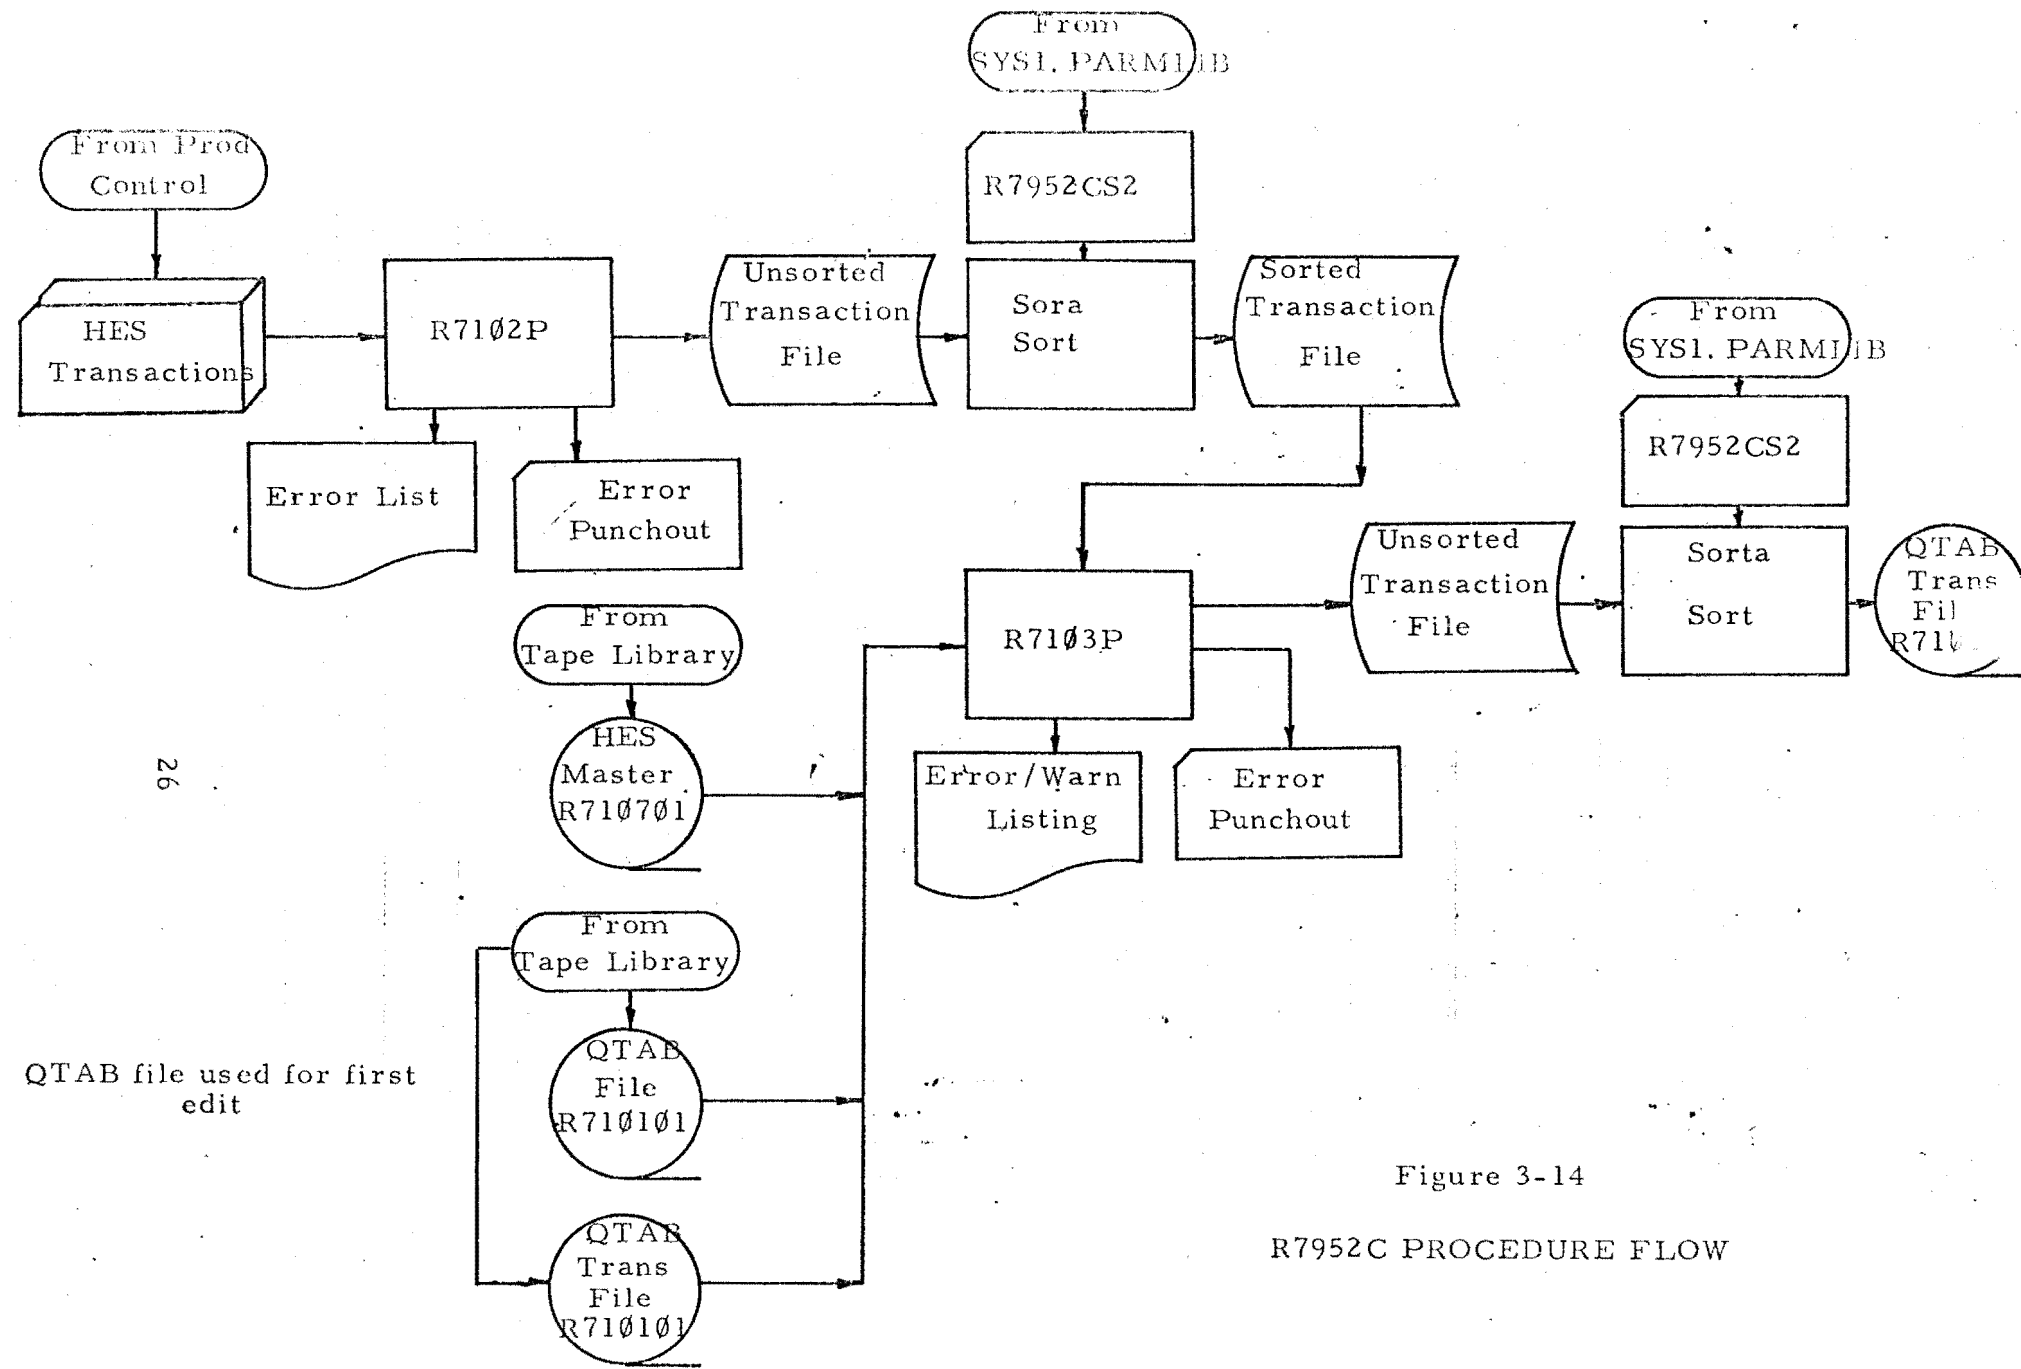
From SYS1. PARMLIB

From Prod Control

R7952CS2

HES Transactions

R71Ø2P

Unsorted Transaction File

Sora Sort

Sorted Transaction File

From SYS1. PARMLIB

R7952CS2

Error List

Error Punchout

Unsorted Transaction File

Sorta Sort

QTAB Trans Fil R71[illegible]

From Tape Library

R71Ø3P

HES Master R71Ø7Ø1

26

Error/Warn Listing

Error Punchout

From Tape Library

QTAB file used for first edit

QTAB File R71Ø1Ø1

Figure 3-14

R7952C PROCEDURE FLOW

QTAB Trans File R71Ø1Ø1